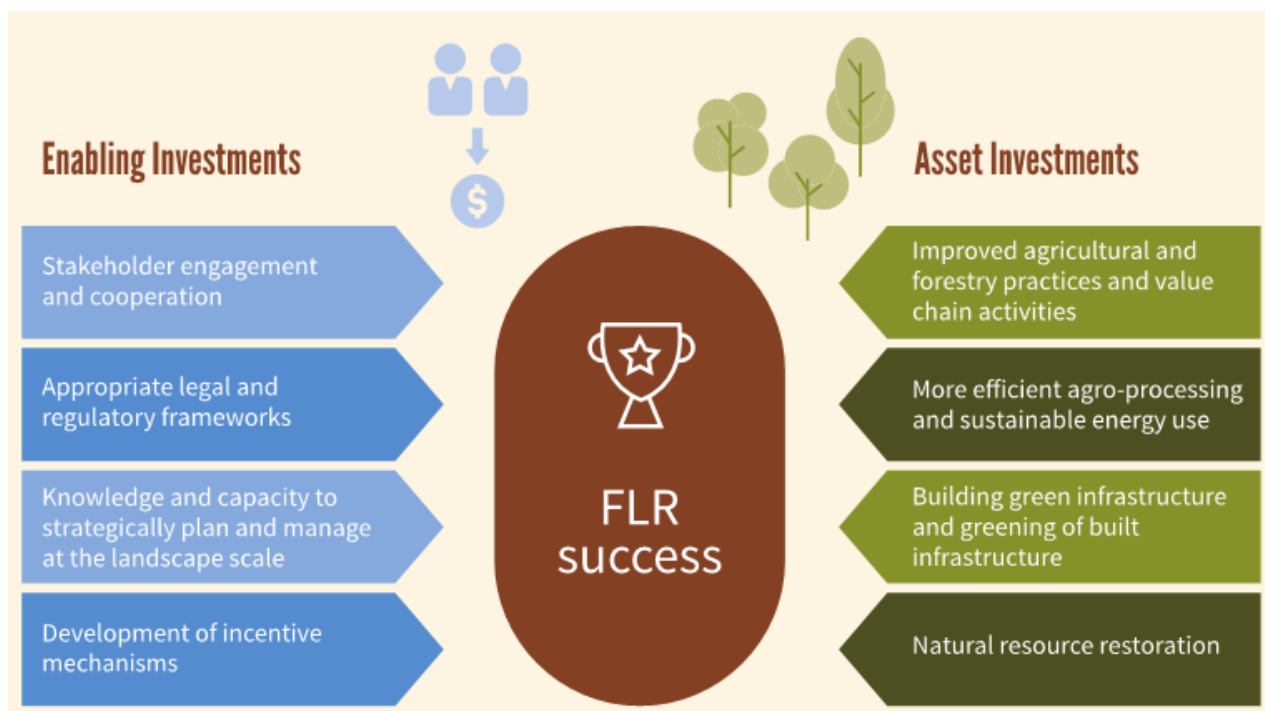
Enabling Investments

Stakeholder engagement and cooperation

Appropriate legal and regulatory frameworks

Knowledge and capacity to strategically plan and manage at the landscape scale

Development of incentive mechanisms

$

FLR success

Asset Investments

Improved agricultural and forestry practices and value chain activities

More efficient agro-processing and sustainable energy use

Building green infrastructure and greening of built infrastructure

Natural resource restoration